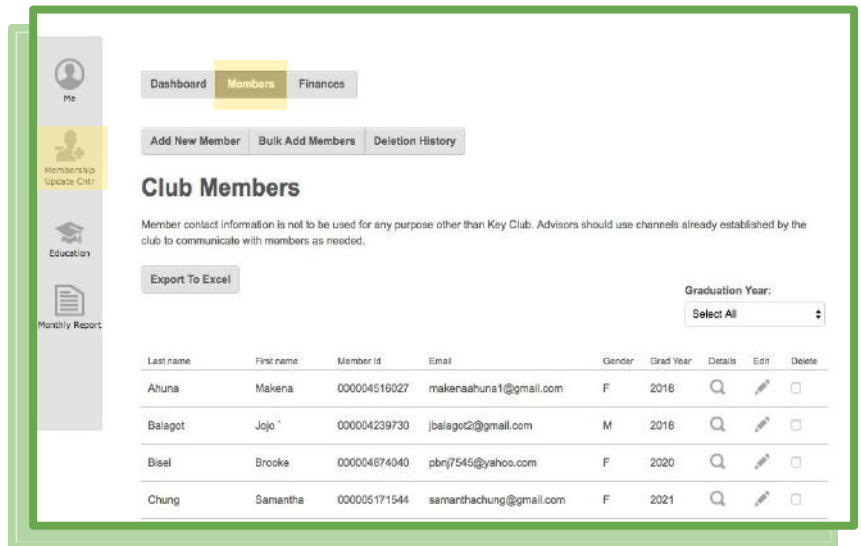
Me

Membership Update Cntr

Education

Monthly Report

Dashboard | Members | Finances

Add New Member | Bulk Add Members | Deletion History

Club Members

Member contact information is not to be used for any purpose other than Key Club. Advisors should use channels already established by the club to communicate with members as needed.

Export To Excel

Graduation Year:

Select All

| Last name | First name | Member Id | Email | Gender | Grad Year | Details | Edit | Delete |
|---|---|---|---|---|---|---|---|---|
| Ahuna | Makena | 000004516027 | makenaahuna1@gmail.com | F | 2018 | | | |
| Balagot | Jojo ` | 000004239730 | jbalagot2@gmail.com | M | 2018 | | | |
| Bisel | Brooke | 000004874040 | pbnj7545@yahoo.com | F | 2020 | | | |
| Chung | Samantha | 000005171544 | samanthachung@gmail.com | F | 2021 | | | |